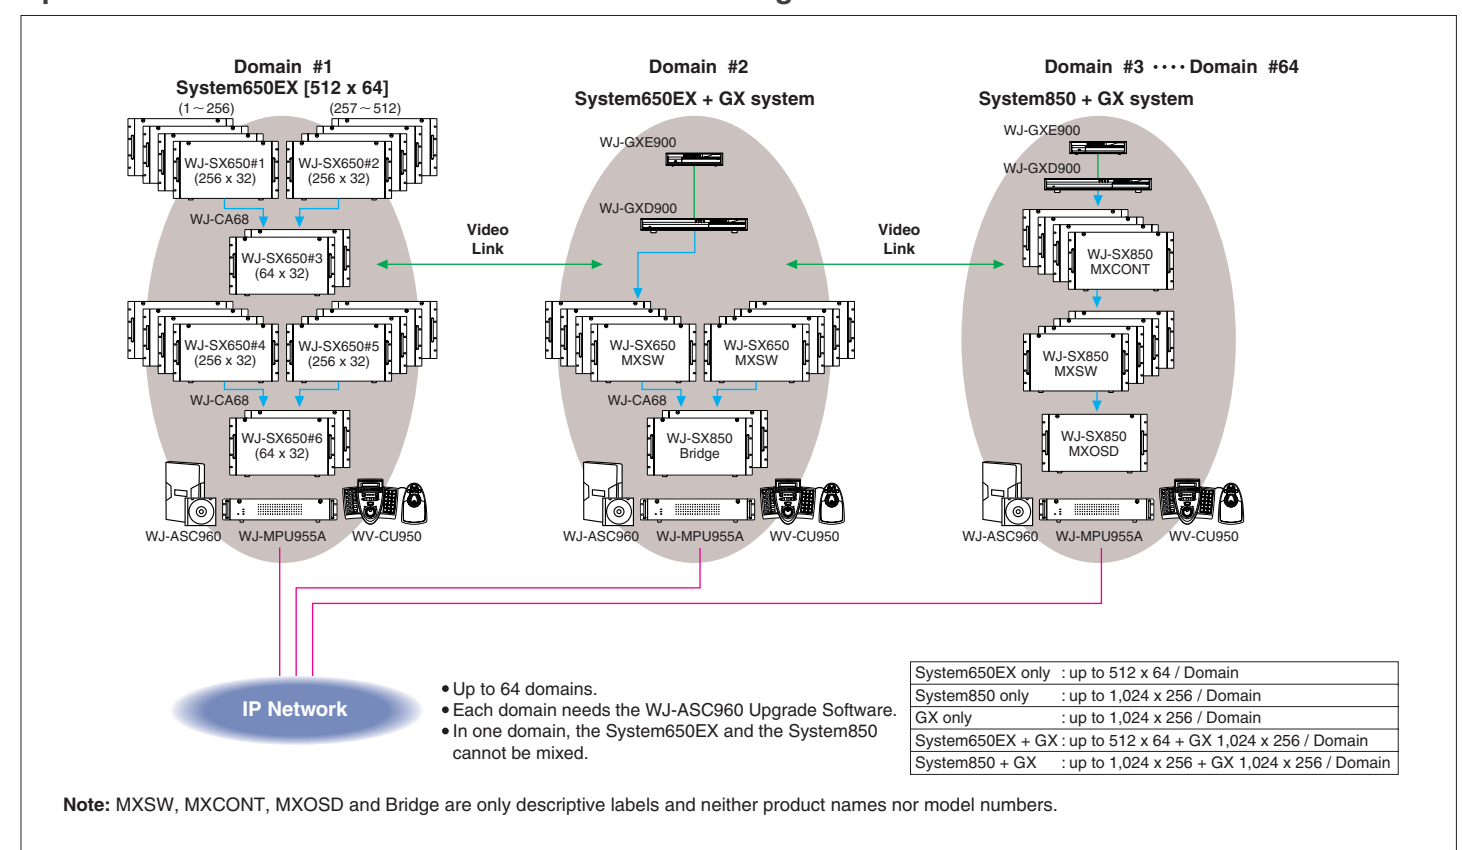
Domain #1
System650EX [512 x 64]
(1～256)
(257～512)
WJ-SX650#1
(256 x 32)
WJ-SX650#2
(256 x 32)
WJ-CA68
WJ-SX650#3
(64 x 32)
WJ-SX650#4
(256 x 32)
WJ-SX650#5
(256 x 32)
WJ-CA68
WJ-SX650#6
(64 x 32)
WJ-ASC960
WJ-MPU955A
WV-CU950

Video Link

Domain #2
System650EX + GX system
WJ-GXE900
WJ-GXD900
WJ-SX650 MXSW
WJ-SX650 MXSW
WJ-CA68
WJ-SX850 Bridge
WJ-ASC960
WJ-MPU955A
WV-CU950

Video Link

Domain #3 ···· Domain #64
System850 + GX system
WJ-GXE900
WJ-GXD900
WJ-SX850 MXCONT
WJ-SX850 MXSW
WJ-SX850 MXOSD
WJ-ASC960
WJ-MPU955A
WV-CU950

IP Network

• Up to 64 domains.
• Each domain needs the WJ-ASC960 Upgrade Software.
• In one domain, the System650EX and the System850 cannot be mixed.

| System650EX only | : up to 512 x 64 / Domain |
|---|---|
| System850 only | : up to 1,024 x 256 / Domain |
| GX only | : up to 1,024 x 256 / Domain |
| System650EX + GX | : up to 512 x 64 + GX 1,024 x 256 / Domain |
| System850 + GX | : up to 1,024 x 256 + GX 1,024 x 256 / Domain |

Note: MXSW, MXCONT, MXOSD and Bridge are only descriptive labels and neither product names nor model numbers.